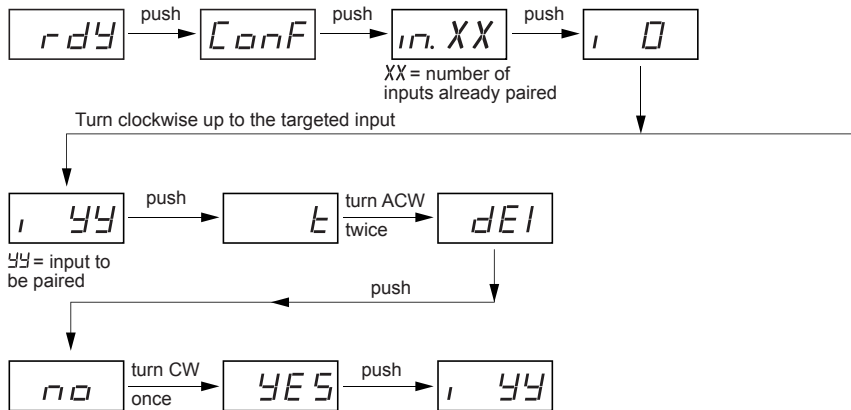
rdy
push
ConF
push
in. XX
push
i 0

XX = number of inputs already paired

Turn clockwise up to the targeted input

i YY
push
t
turn ACW
twice
dEl

YY = input to be paired

push

no
turn CW
once
YES
push
i YY